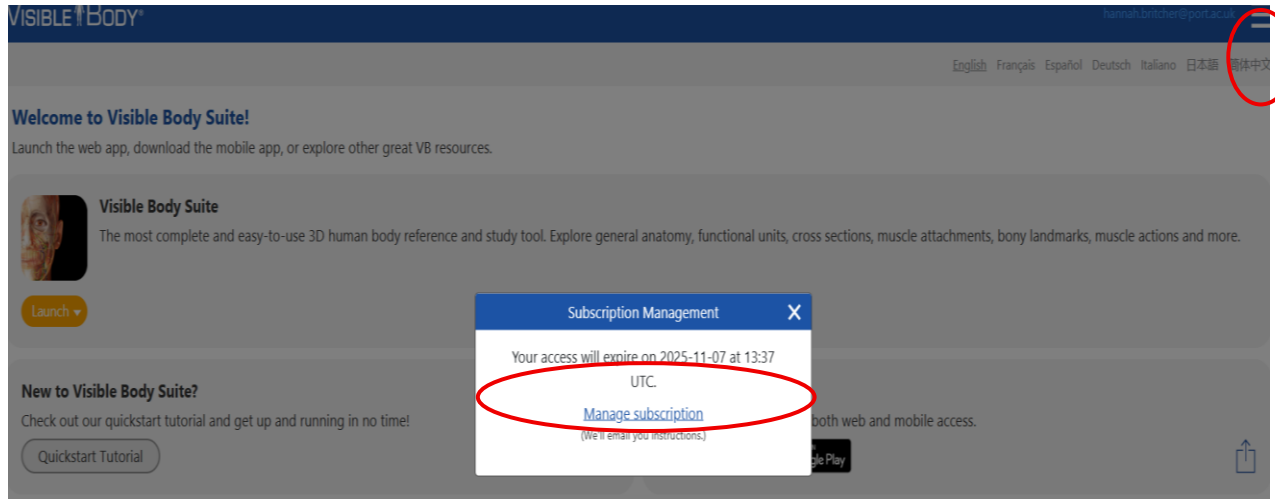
VISIBLE BODY®

hannah.britcher@port.ac.uk

English Français Español Deutsch Italiano 日本語 简体中文

Welcome to Visible Body Suite!

Launch the web app, download the mobile app, or explore other great VB resources.

Visible Body Suite

The most complete and easy-to-use 3D human body reference and study tool. Explore general anatomy, functional units, cross sections, muscle attachments, bony landmarks, muscle actions and more.

Launch ▾

New to Visible Body Suite?

Check out our quickstart tutorial and get up and running in no time!

Quickstart Tutorial

both web and mobile access.

gle Play

Subscription Management

Your access will expire on 2025-11-07 at 13:37 UTC.

Manage subscription

(We'll email you instructions.)